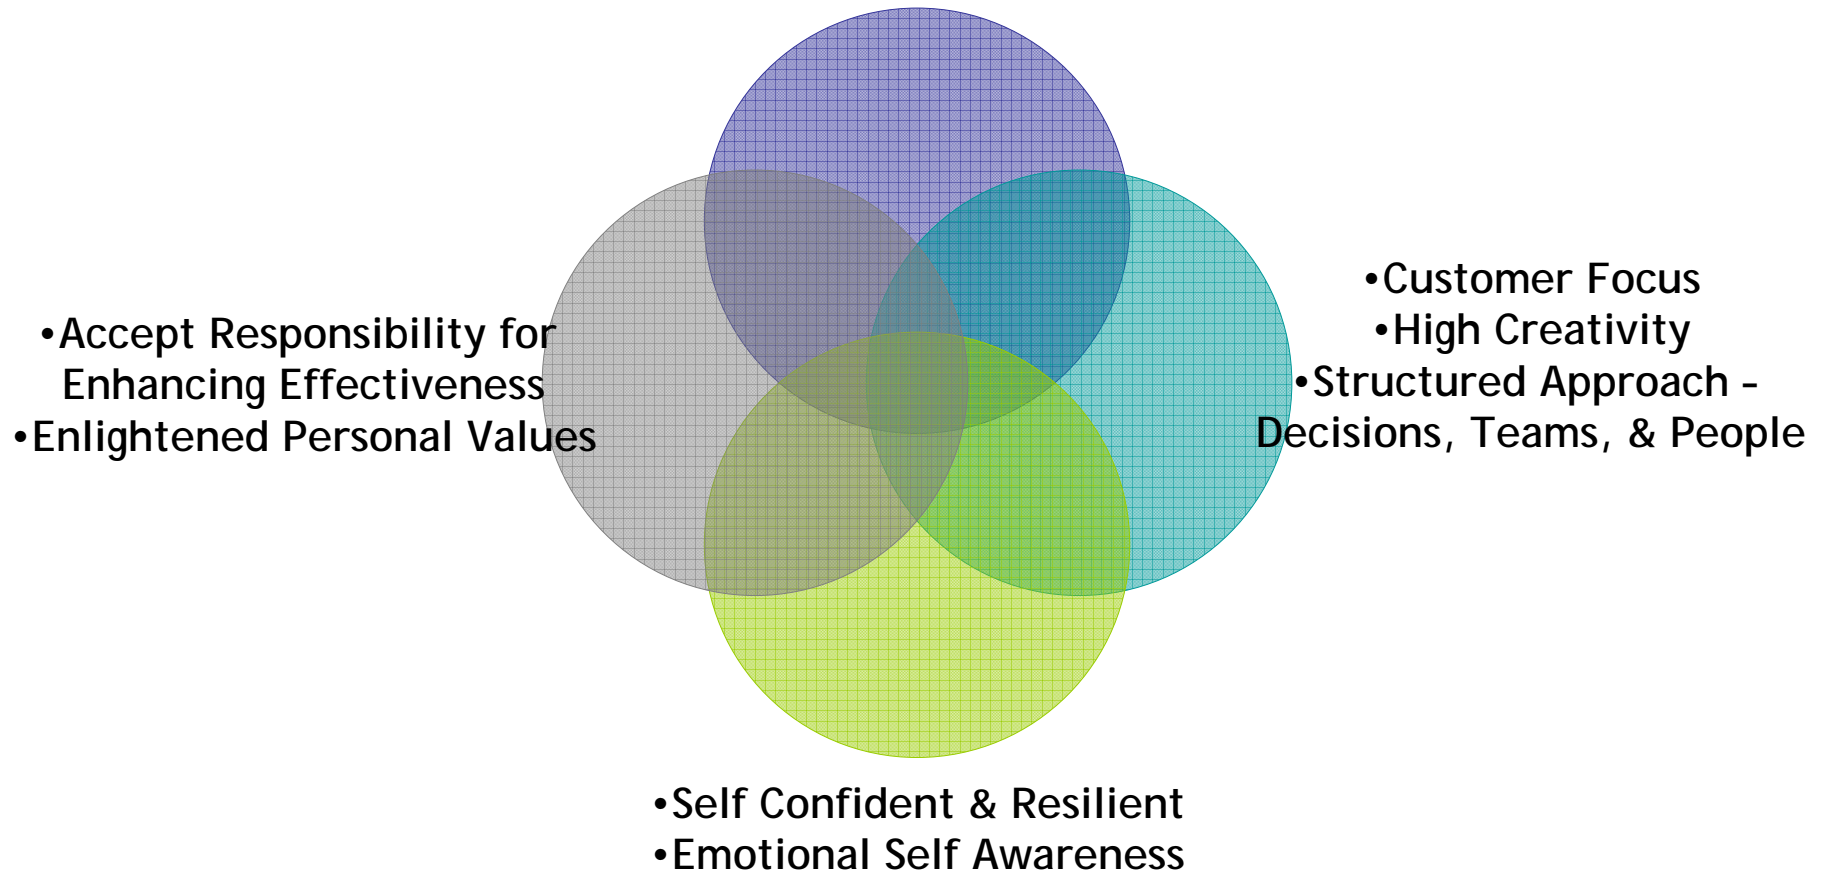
•Accept Responsibility for Enhancing Effectiveness
•Enlightened Personal Values

•Customer Focus
•High Creativity
•Structured Approach – Decisions, Teams, & People

•Self Confident & Resilient
•Emotional Self Awareness